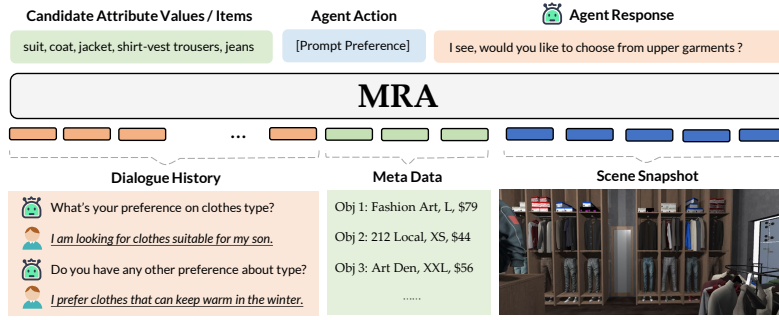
Candidate Attribute Values / Items

suit, coat, jacket, shirt-vest trousers, jeans

Agent Action

[Prompt Preference]

Agent Response

I see, would you like to choose from upper garments ?

MRA

...

Dialogue History

What's your preference on clothes type?

I am looking for clothes suitable for my son.

Do you have any other preference about type?

I prefer clothes that can keep warm in the winter.

Meta Data

Obj 1: Fashion Art, L, $79

Obj 2: 212 Local, XS, $44

Obj 3: Art Den, XXL, $56

......

Scene Snapshot